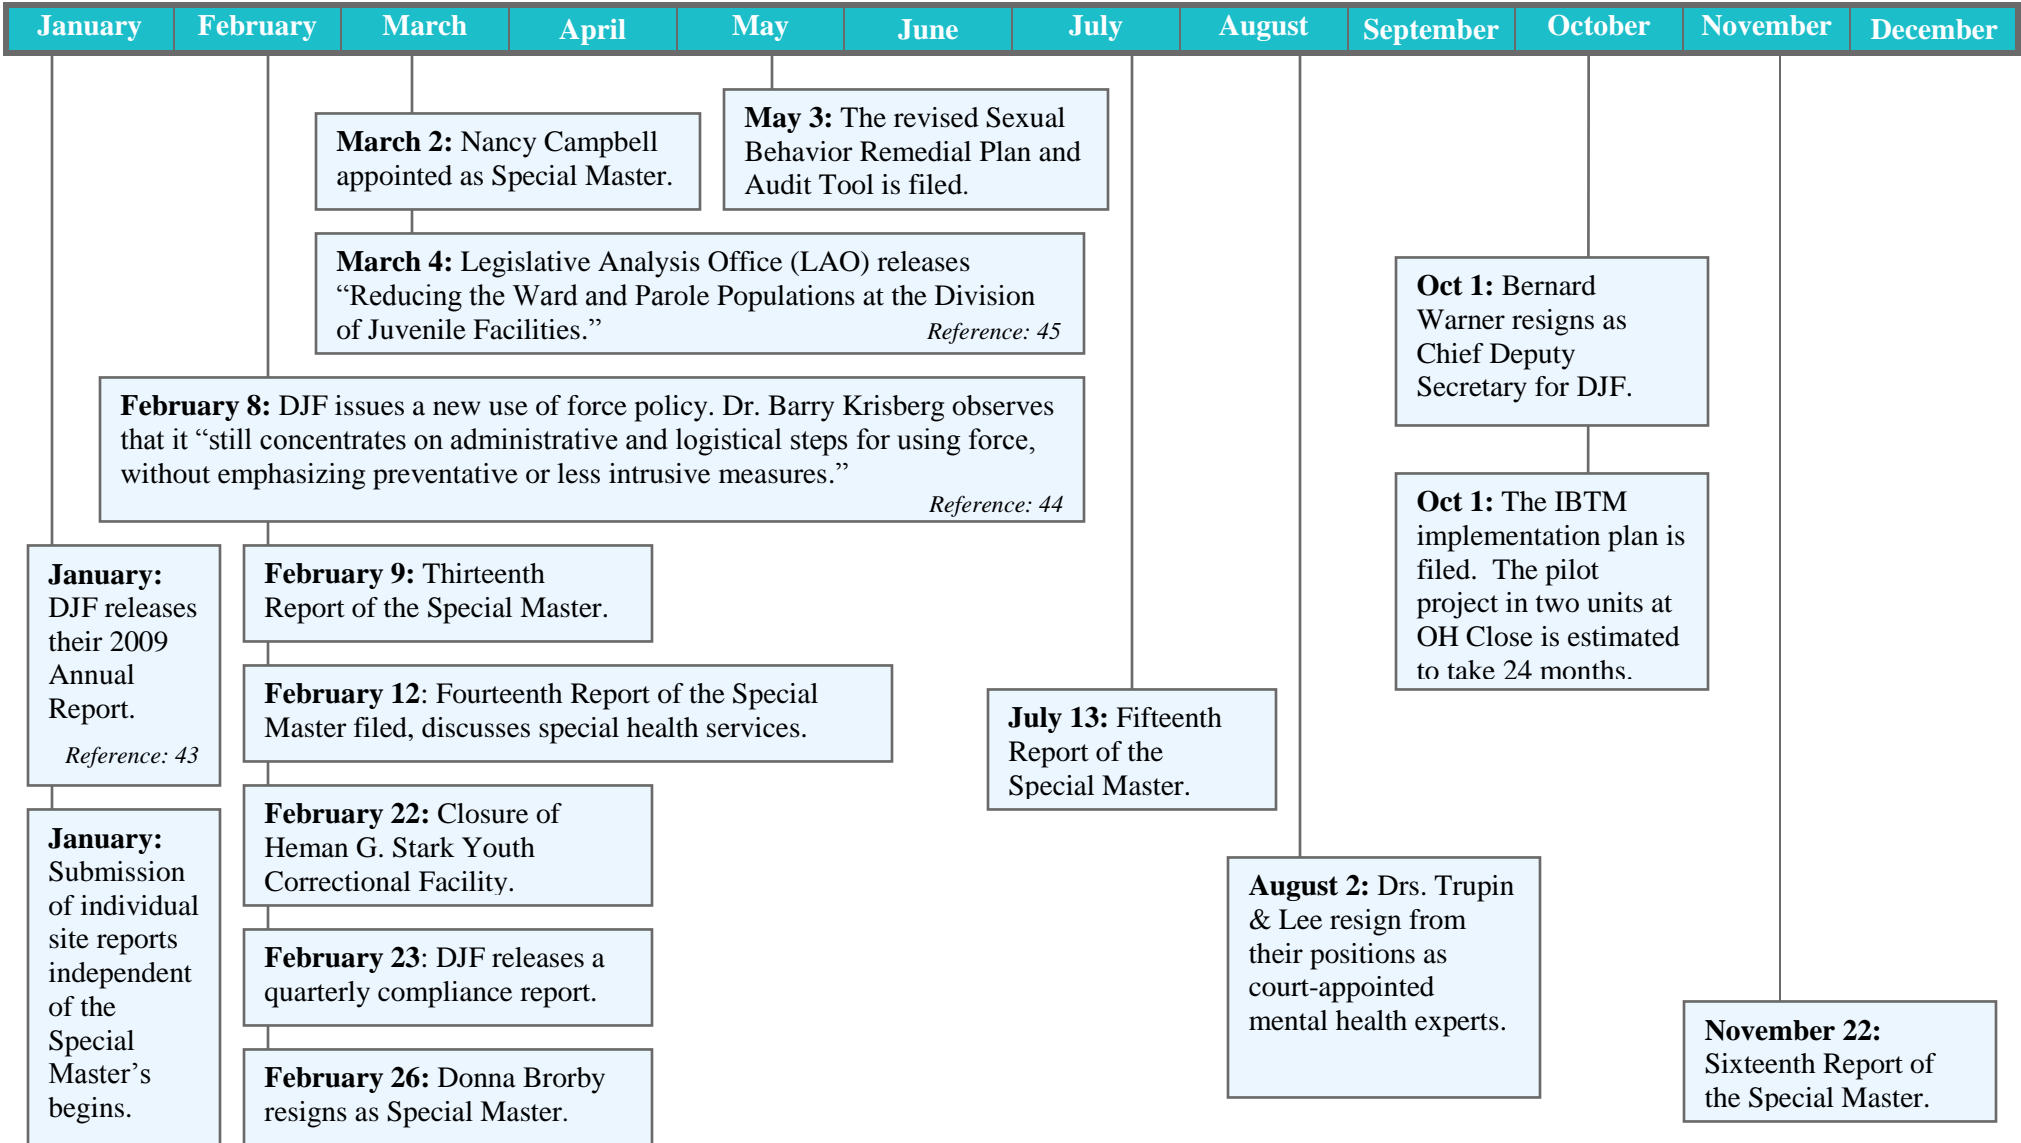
| January | February | March | April | May | June | July | August | September | October | November | December |
|---|---|---|---|---|---|---|---|---|---|---|---|

**March 2:** Nancy Campbell appointed as Special Master.

**May 3:** The revised Sexual Behavior Remedial Plan and Audit Tool is filed.

**March 4:** Legislative Analysis Office (LAO) releases "Reducing the Ward and Parole Populations at the Division of Juvenile Facilities." *Reference: 45*

**Oct 1:** Bernard Warner resigns as Chief Deputy Secretary for DJF.

**February 8:** DJF issues a new use of force policy. Dr. Barry Krisberg observes that it "still concentrates on administrative and logistical steps for using force, without emphasizing preventative or less intrusive measures." *Reference: 44*

**Oct 1:** The IBTM implementation plan is filed. The pilot project in two units at OH Close is estimated to take 24 months.

**January:** DJF releases their 2009 Annual Report. *Reference: 43*

**February 9:** Thirteenth Report of the Special Master.

**February 12**: Fourteenth Report of the Special Master filed, discusses special health services.

**July 13:** Fifteenth Report of the Special Master.

**January:** Submission of individual site reports independent of the Special Master's begins.

**February 22:** Closure of Heman G. Stark Youth Correctional Facility.

**August 2:** Drs. Trupin & Lee resign from their positions as court-appointed mental health experts.

**February 23**: DJF releases a quarterly compliance report.

**November 22:** Sixteenth Report of the Special Master.

**February 26:** Donna Brorby resigns as Special Master.